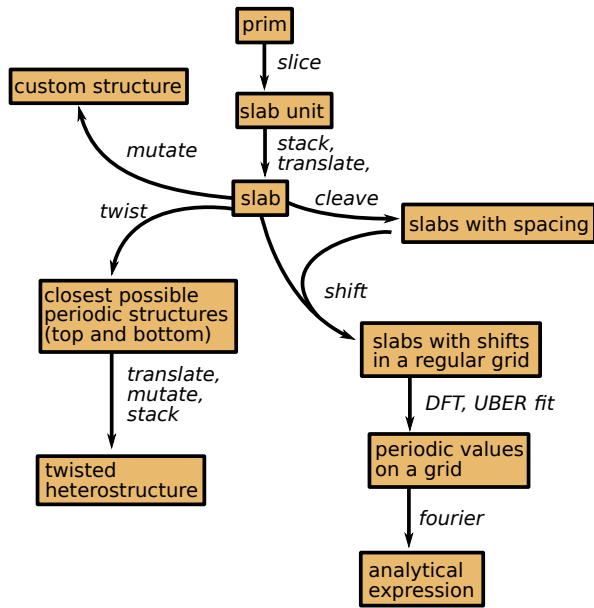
prim

slice

slab unit

stack, translate,

custom structure

mutate

slab

cleave

slabs with spacing

twist

shift

closest possible periodic structures (top and bottom)

slabs with shifts in a regular grid

translate, mutate, stack

DFT, UBER fit

periodic values on a grid

twisted heterostructure

fourier

analytical expression